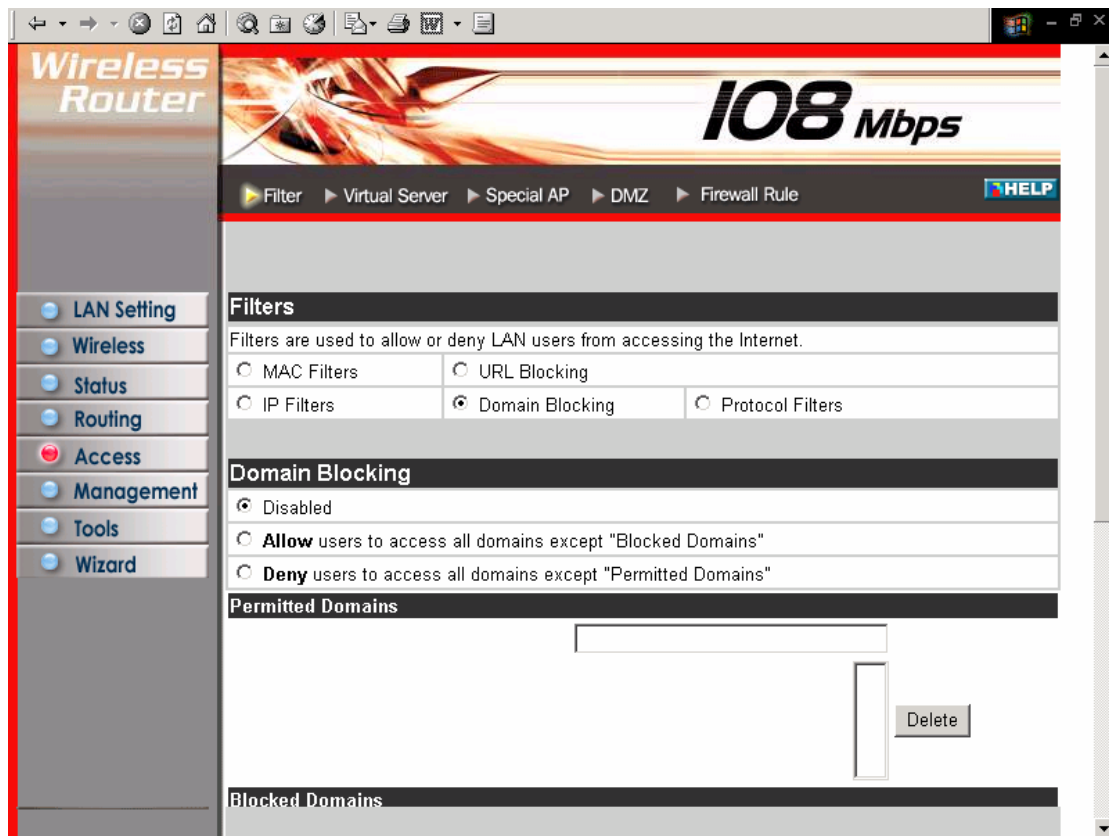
Wireless Router

108 Mbps

Filter ▶ Virtual Server ▶ Special AP ▶ DMZ ▶ Firewall Rule

HELP

LAN Setting
Wireless
Status
Routing
Access
Management
Tools
Wizard

Filters

Filters are used to allow or deny LAN users from accessing the Internet.

| MAC Filters | URL Blocking | |
|---|---|---|
| IP Filters | Domain Blocking | Protocol Filters |

Domain Blocking

Disabled

**Allow** users to access all domains except "Blocked Domains"

**Deny** users to access all domains except "Permitted Domains"

Permitted Domains

Delete

Blocked Domains